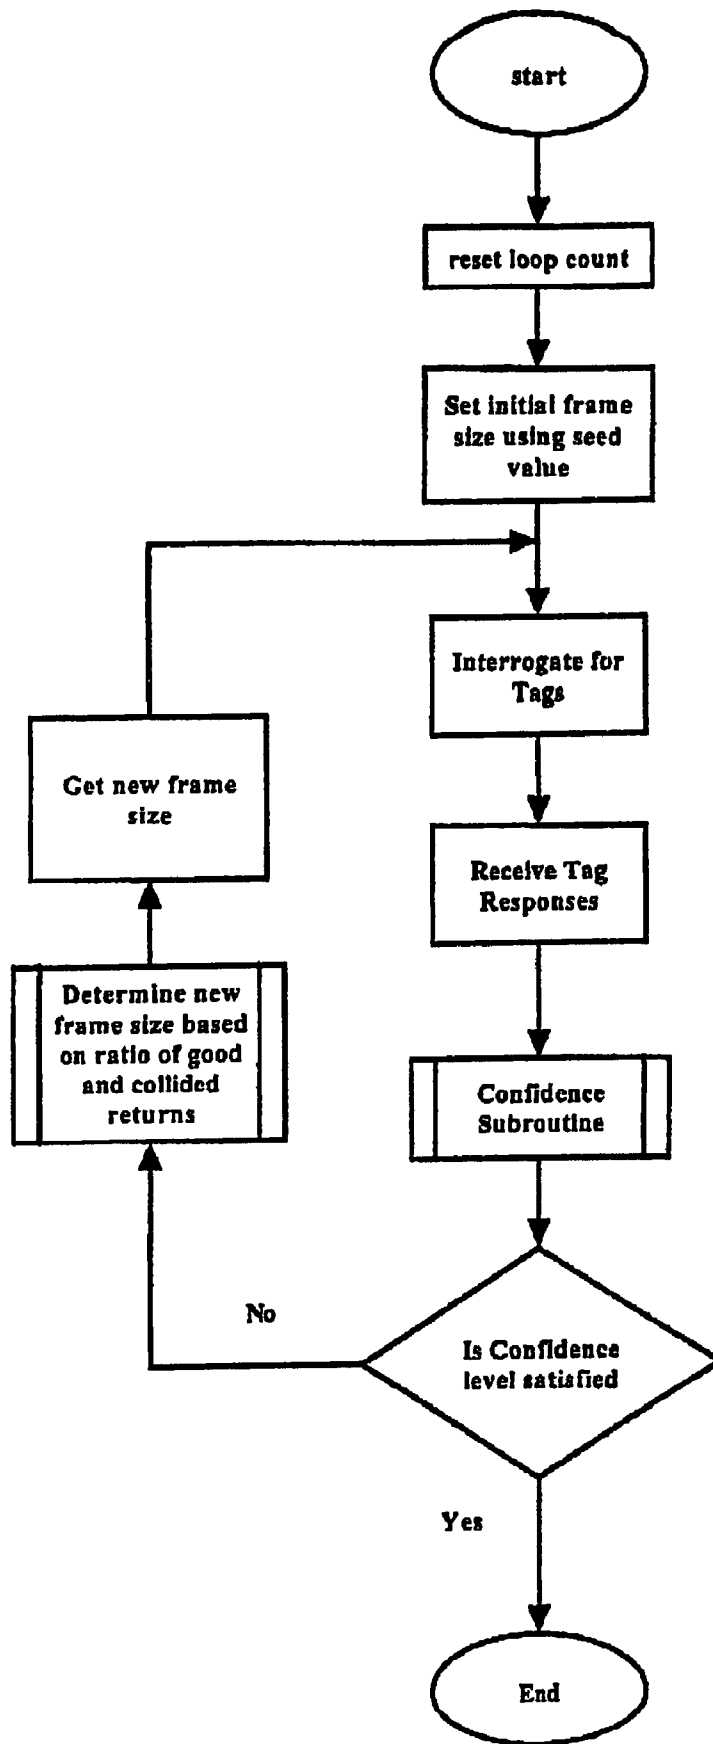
start

reset loop count

Set initial frame size using seed value

Interrogate for Tags

Receive Tag Responses

Confidence Subroutine

Is Confidence level satisfied

No

Determine new frame size based on ratio of good and collided returns

Get new frame size

Yes

End